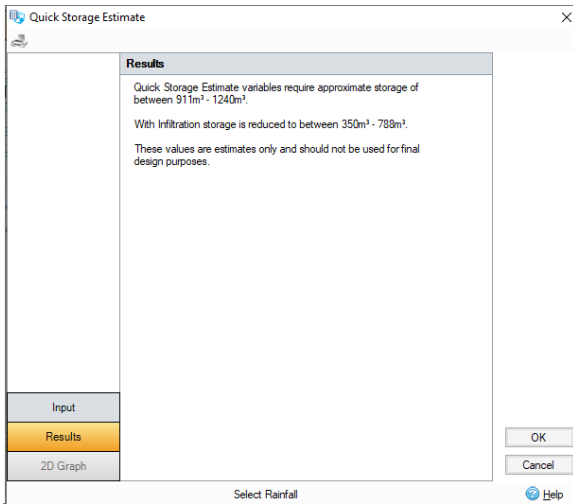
Quick Storage Estimate

Results

Quick Storage Estimate variables require approximate storage of between 911m³ - 1240m³.

With Infiltration storage is reduced to between 350m³ - 788m³.

These values are estimates only and should not be used for final design purposes.

Input

Results

2D Graph

OK

Cancel

Select Rainfall

Help